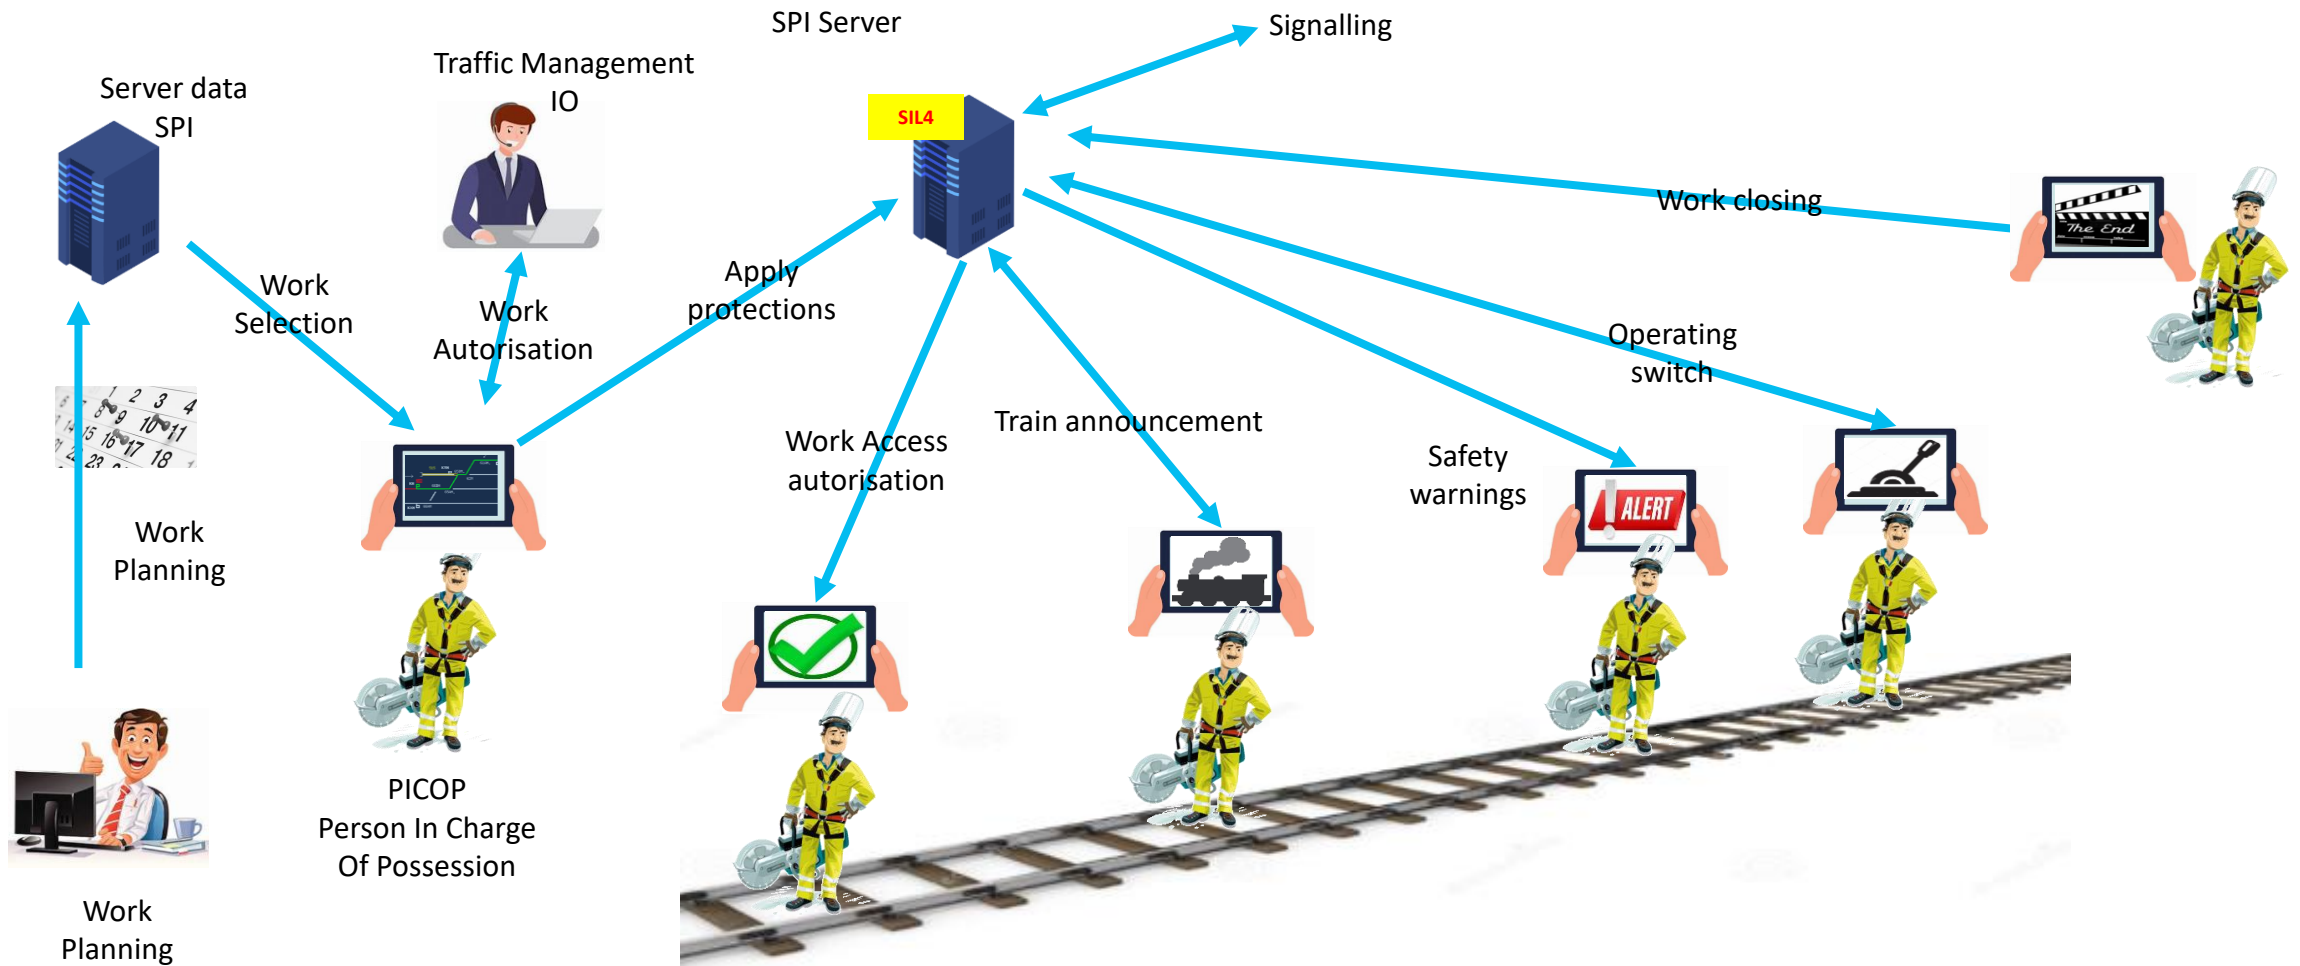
SPI Server

Signalling

Server data SPI

Traffic Management IO

SIL4

Work closing

Work Selection

Work Autorisation

Apply protections

Operating switch

Train announcement

Work Access autorisation

Safety warnings

ALERT

The End

Work Planning

PICOP
Person In Charge
Of Possession

Work Planning